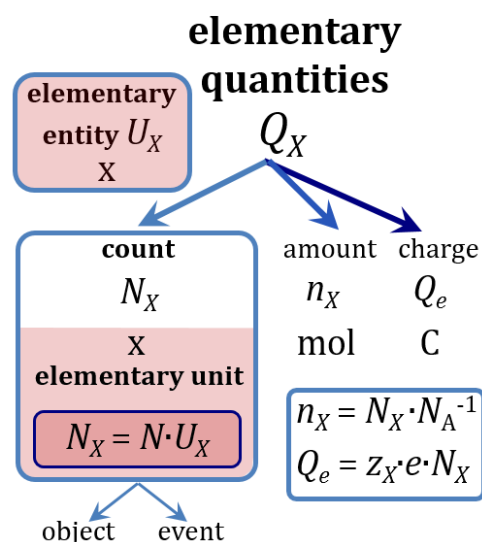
elementary quantities

elementary entity $U_X$
X

$Q_X$

count
$N_X$
X
elementary unit
$N_X = N{\cdot}U_X$

amount
$n_X$
mol

charge
$Q_e$
C

$n_X = N_X{\cdot}N_A^{-1}$
$Q_e = z_X{\cdot}e{\cdot}N_X$

object
event